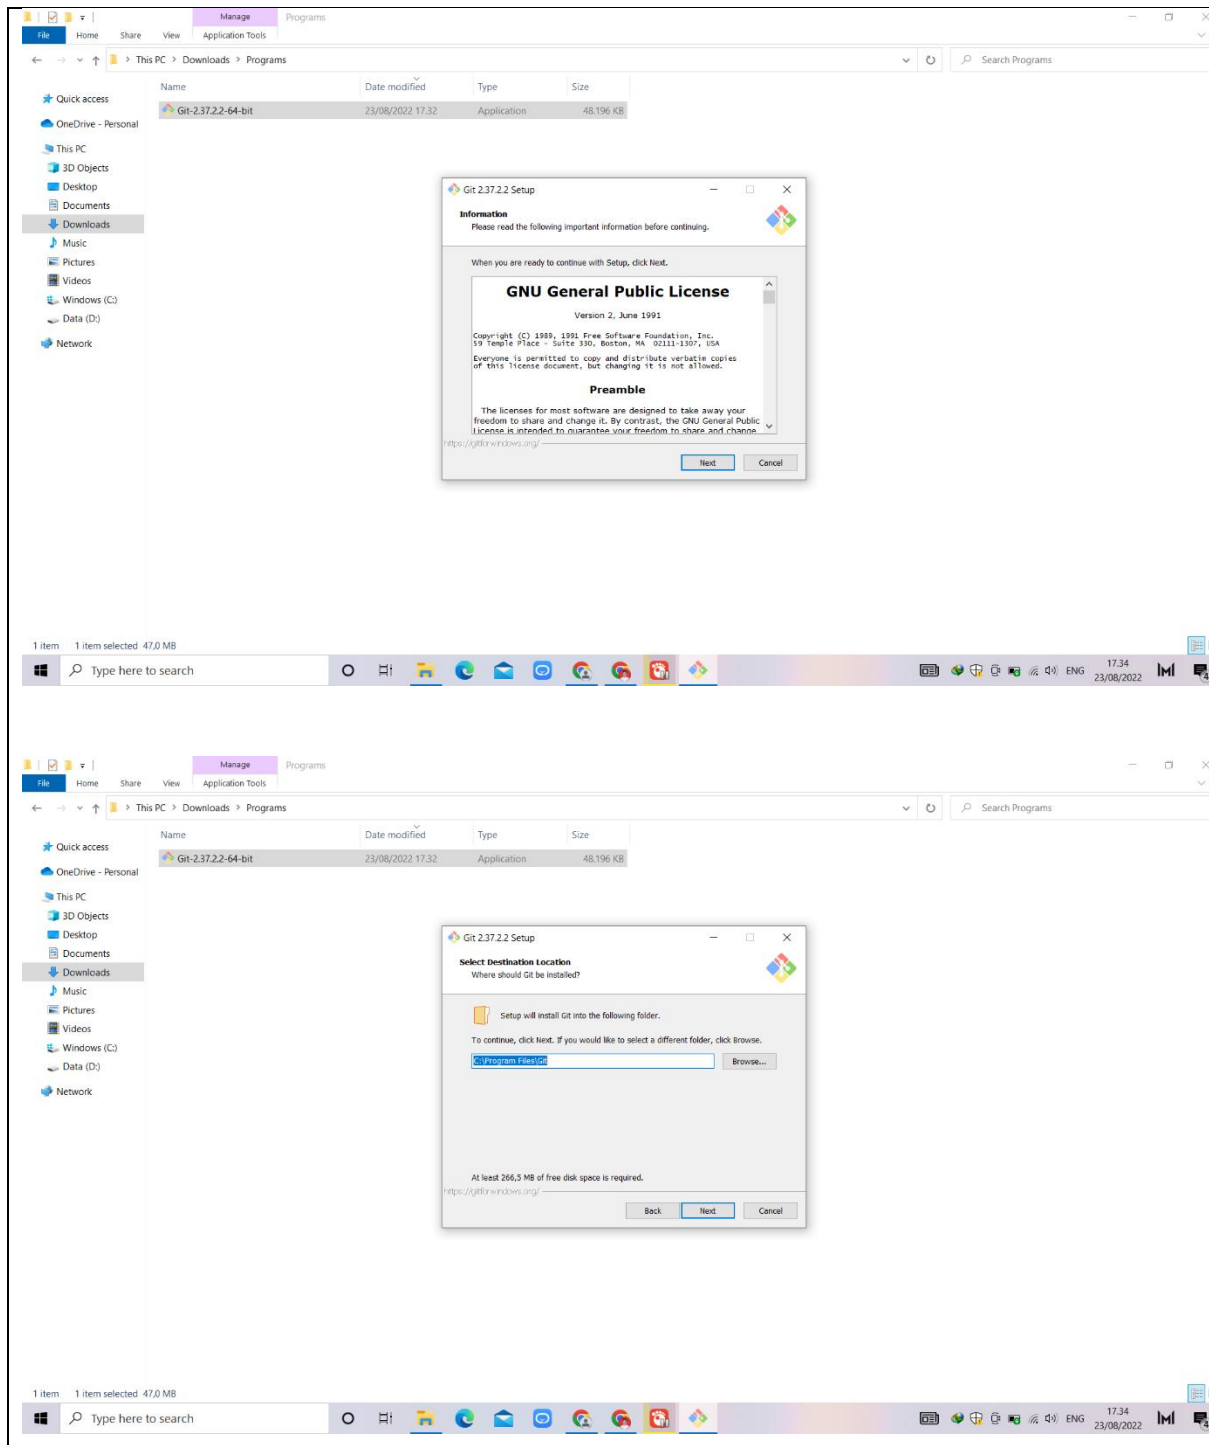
Manage Programs
File Home Share View Application Tools
This PC > Downloads > Programs
Search Programs
Name Date modified Type Size
Quick access
OneDrive - Personal
This PC
3D Objects
Desktop
Documents
Downloads
Music
Pictures
Videos
Windows (C:)
Data (D:)
Network

| Name | Date modified | Type | Size |
|---|---|---|---|
| Git-2.37.2.2-64-bit | 23/08/2022 17.32 | Application | 48.196 KB |

Git 2.37.2.2 Setup

Information
Please read the following important information before continuing.

When you are ready to continue with Setup, click Next.

GNU General Public License

Version 2, June 1991

Copyright (C) 1989, 1991 Free Software Foundation, Inc.
59 Temple Place - Suite 330, Boston, MA 02111-1307, USA

Everyone is permitted to copy and distribute verbatim copies of this license document, but changing it is not allowed.

Preamble

The licenses for most software are designed to take away your freedom to share and change it. By contrast, the GNU General Public License is intended to guarantee your freedom to share and change

https://gitforwindows.org/
Next Cancel

1 item 1 item selected 47,0 MB
Type here to search
ENG 17.34 23/08/2022

Manage Programs
File Home Share View Application Tools
This PC > Downloads > Programs
Search Programs
Quick access
OneDrive - Personal
This PC
3D Objects
Desktop
Documents
Downloads
Music
Pictures
Videos
Windows (C:)
Data (D:)
Network

| Name | Date modified | Type | Size |
|---|---|---|---|
| Git-2.37.2.2-64-bit | 23/08/2022 17.32 | Application | 48.196 KB |

Git 2.37.2.2 Setup

Select Destination Location
Where should Git be installed?

Setup will install Git into the following folder.

To continue, click Next. If you would like to select a different folder, click Browse.

C:\Program Files\Git
Browse...

At least 266,5 MB of free disk space is required.

https://gitforwindows.org/
Back Next Cancel

1 item 1 item selected 47,0 MB
Type here to search
ENG 17.34 23/08/2022